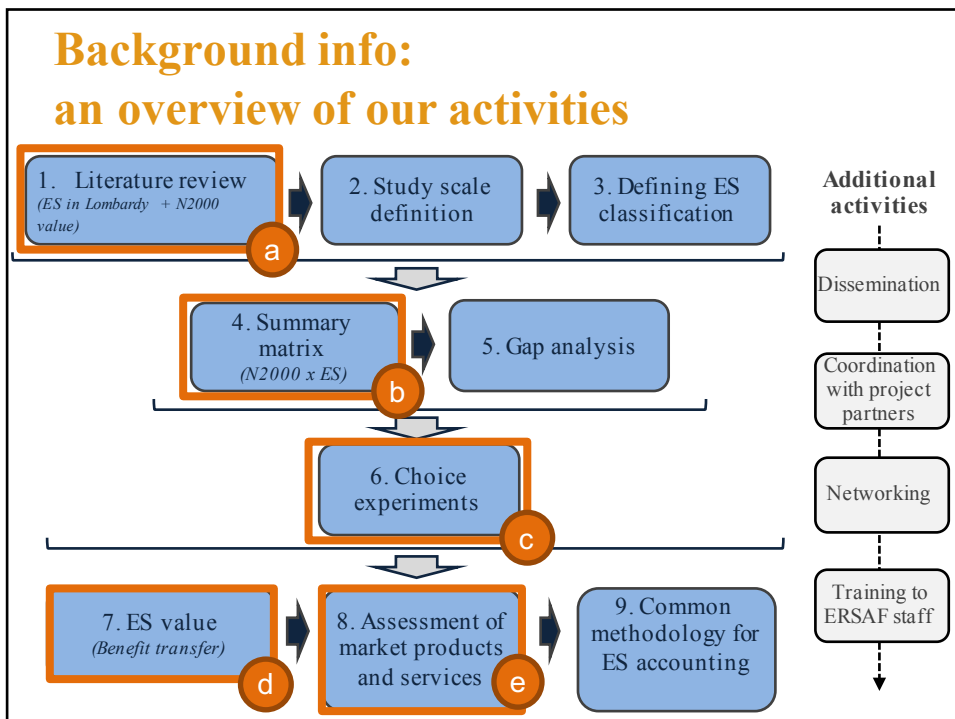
Background info:
an overview of our activities

1. Literature review
(ES in Lombardy + N2000 value)

a

2. Study scale definition

3. Defining ES classification

4. Summary matrix
(N2000 x ES)

b

5. Gap analysis

6. Choice experiments

c

7. ES value
(Benefit transfer)

d

8. Assessment of market products and services

e

9. Common methodology for ES accounting

Additional activities

Dissemination

Coordination with project partners

Networking

Training to ERSAF staff